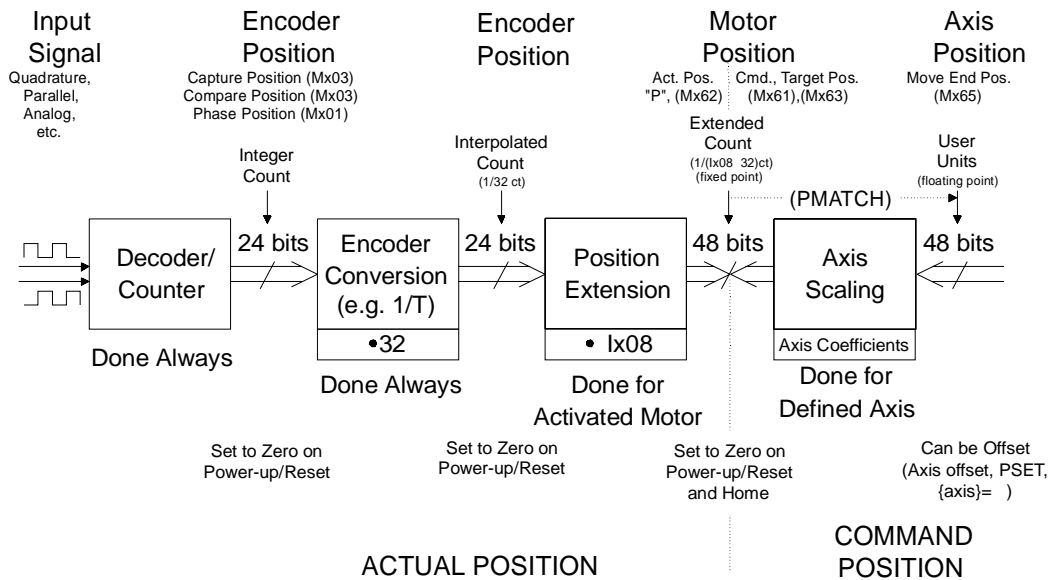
Input Signal
Quadrature, Parallel, Analog, etc.

Encoder Position
Capture Position (Mx03)
Compare Position (Mx03)
Phase Position (Mx01)

Encoder Position

Motor Position
Act. Pos. "P", (Mx62)
Cmd., Target Pos. (Mx61),(Mx63)

Axis Position
Move End Pos. (Mx65)

Integer Count

Interpolated Count
(1/32 ct)

Extended Count
(1/(Ix08 32)ct)
(fixed point)

(PMATCH)

User Units
(floating point)

Decoder/ Counter

24 bits

Encoder Conversion (e.g. 1/T)

•32

24 bits

Position Extension

• Ix08

48 bits

Axis Scaling

Axis Coefficients

48 bits

Done Always

Done Always

Done for Activated Motor

Done for Defined Axis

Set to Zero on Power-up/Reset

Set to Zero on Power-up/Reset

Set to Zero on Power-up/Reset and Home

Can be Offset
(Axis offset, PSET, {axis}= )

ACTUAL POSITION

COMMAND POSITION